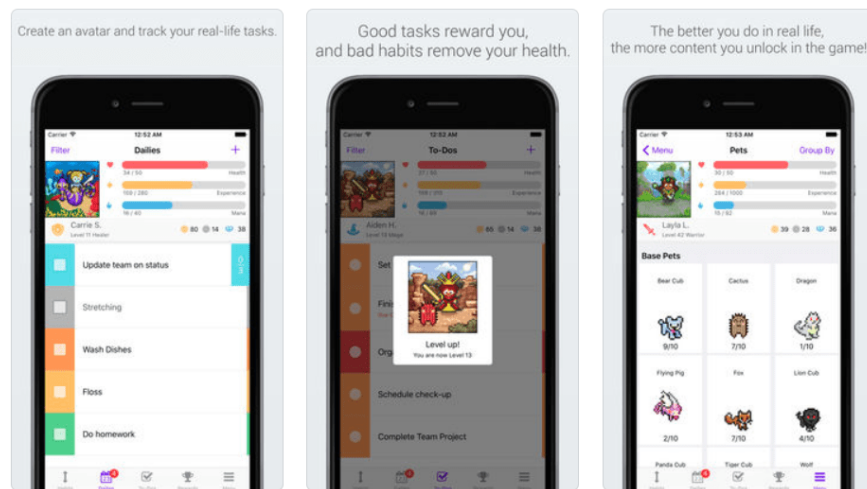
Create an avatar and track your real-life tasks.

Carrier
12:52 AM
Filter
Dailies
+
34 / 50
Health
159 / 280
Experience
16 / 40
Mana
Carrie S.
Level 11 Healer
80
14
38
Update team on status
Stretching
Wash Dishes
Floss
Do homework

Good tasks reward you, and bad habits remove your health.

Carrier
12:52 AM
Filter
To-Dos
+
Health
Experience
Mana
Aiden H.
Level 13 Mage
65
14
38
Set
Fini
Org
Level up!
You are now Level 13
Schedule check-up
Complete Team Project

The better you do in real life, the more content you unlock in the game!

Carrier
12:53 AM
Menu
Pets
Group By
30 / 50
Health
264 / 1000
Experience
15 / 82
Mana
Layla L.
Level 42 Warrior
39
28
36
Base Pets
Bear Cub
9/10
Cactus
7/10
Dragon
1/10
Flying Pig
2/10
Fox
7/10
Lion Cub
4/10
Panda Cub
Tiger Cub
Wolf